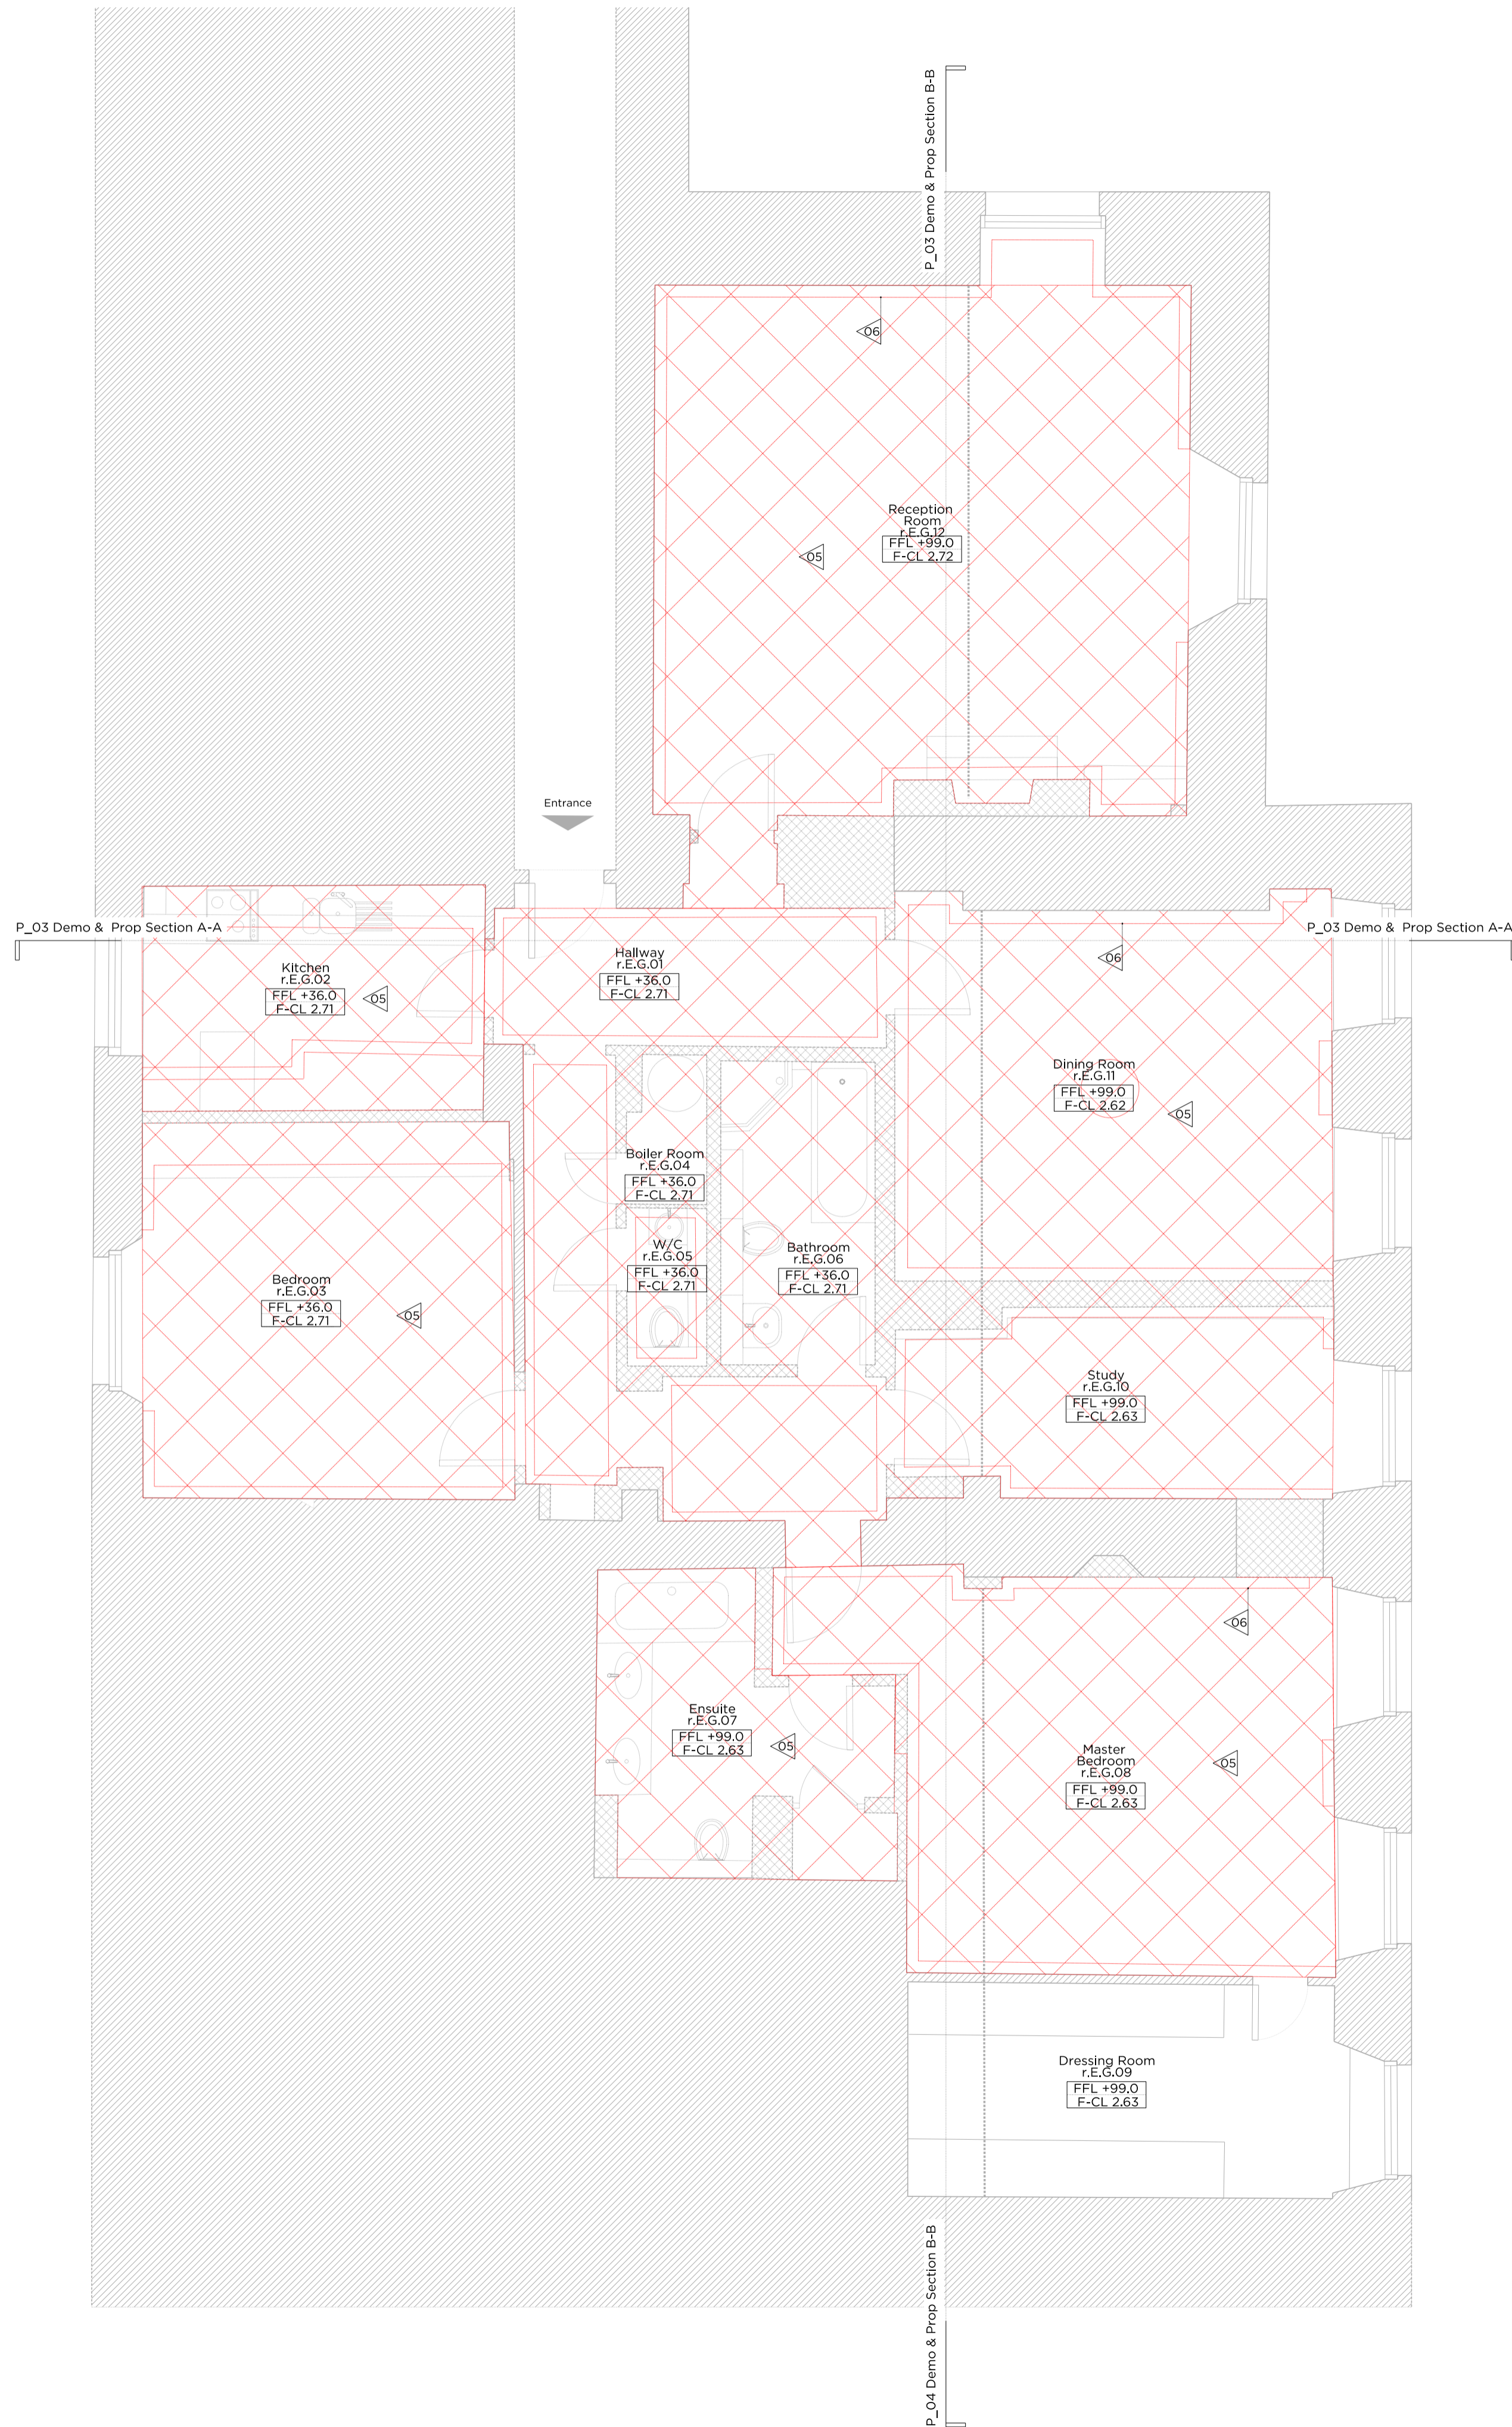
P_03 Demo & Prop Section B-B

06

Reception Room
r.E.G.12
FFL +99.0
F-CL 2.72

05

Entrance

P_03 Demo & Prop Section A-A

P_03 Demo & Prop Section A-A

Kitchen
r.E.G.02
FFL +36.0
F-CL 2.71

05

Hallway
r.E.G.01
FFL +36.0
F-CL 2.71

06

Dining Room
r.E.G.11
FFL +99.0
F-CL 2.62

05

Boiler Room
r.E.G.04
FFL +36.0
F-CL 2.71

W/C
r.E.G.05
FFL +36.0
F-CL 2.71

Bathroom
r.E.G.06
FFL +36.0
F-CL 2.71

Bedroom
r.E.G.03
FFL +36.0
F-CL 2.71

05

Study
r.E.G.10
FFL +99.0
F-CL 2.63

06

Ensuite
r.E.G.07
FFL +99.0
F-CL 2.63

05

Master Bedroom
r.E.G.08
FFL +99.0
F-CL 2.63

05

Dressing Room
r.E.G.09
FFL +99.0
F-CL 2.63

P_04 Demo & Prop Section B-B